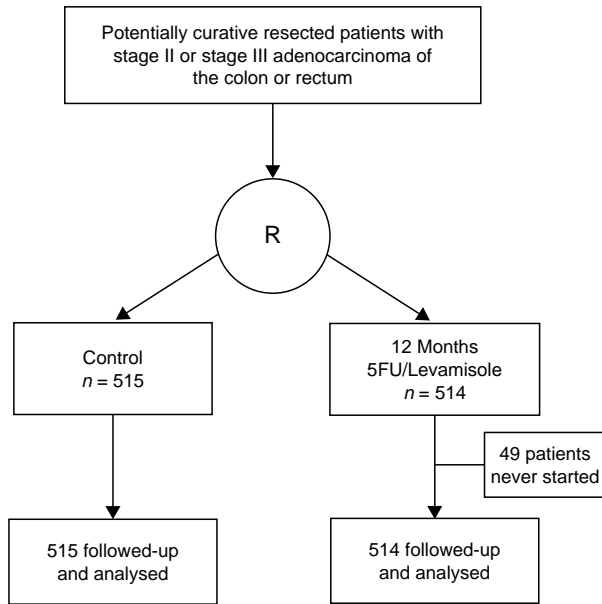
Potentially curative resected patients with stage II or stage III adenocarcinoma of the colon or rectum

R

Control
$n = 515$

12 Months
5FU/Levamisole
$n = 514$

49 patients never started

515 followed-up and analysed

514 followed-up and analysed